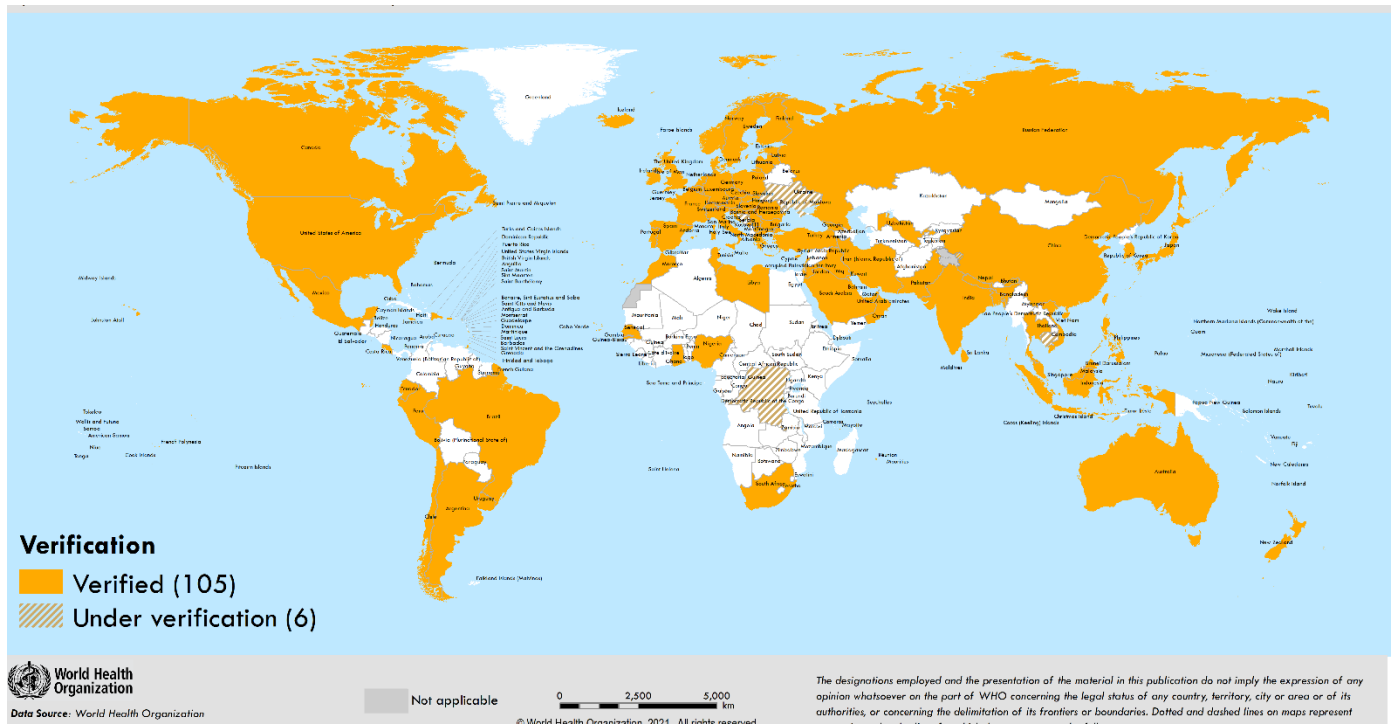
Greenland
Iceland
Faroe Islands
Norway
Sweden
Finland
Russian Federation
Canada
Saint Pierre and Miquelon
United States of America
Bermuda
Bahamas
Mexico
Cuba
Cayman Islands
Haiti
Honduras
Guatemala
El Salvador
Nicaragua
Costa Rica
Panama
Venezuela (Bolivarian Republic of)
Colombia
Guyana
Suriname
French Guiana
Ecuador
Peru
Brazil
Bolivia (Plurinational State of)
Paraguay
Chile
Argentina
Uruguay
Falkland Islands (Malvinas)
Midway Island
Johnston Atoll
Tokelau
Wallis and Futuna
Samoa
American Samoa
Niue
Tonga
Cook Islands
French Polynesia
Pitcairn Islands
Kazakhstan
Mongolia
China
Japan
Republic of Korea
India
Pakistan
Nepal
Bangladesh
Thailand
Cambodia
Philippines
Malaysia
Indonesia
Sri Lanka
Maldives
Algeria
Libya
Egypt
Mauritania
Mali
Niger
Chad
Sudan
Ethiopia
Somalia
Kenya
Nigeria
Ghana
Senegal
Angola
Namibia
Botswana
South Africa
Madagascar
Mauritius
Saint Helena
Cabo Verde
Sao Tome and Principe
Democratic Republic of the Congo
United Republic of Tanzania
Saudi Arabia
Yemen
Oman
Iraq
Iran (Islamic Republic of)
Afghanistan
Turkey
Ukraine
Australia
New Zealand
Papua New Guinea
Solomon Islands
Fiji
New Caledonia
Norfolk Island
Vanuatu
Nauru
Kiribati
Tuvalu
Guam
Palau
Wake Island
Northern Mariana Islands (Commonwealth of the)
Micronesia (Federated States of)
Marshall Islands
Christmas Island
Cocos (Keeling) Islands
Timor-Leste
Réunion
Seychelles
Comoros
Mayotte
Verification
Verified (105)
Under verification (6)
World Health Organization
Data Source: World Health Organization
Not applicable
0 2,500 5,000 km
© World Health Organization 2021. All rights reserved
The designations employed and the presentation of the material in this publication do not imply the expression of any opinion whatsoever on the part of WHO concerning the legal status of any country, territory, city or area or of its authorities, or concerning the delimitation of its frontiers or boundaries. Dotted and dashed lines on maps represent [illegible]